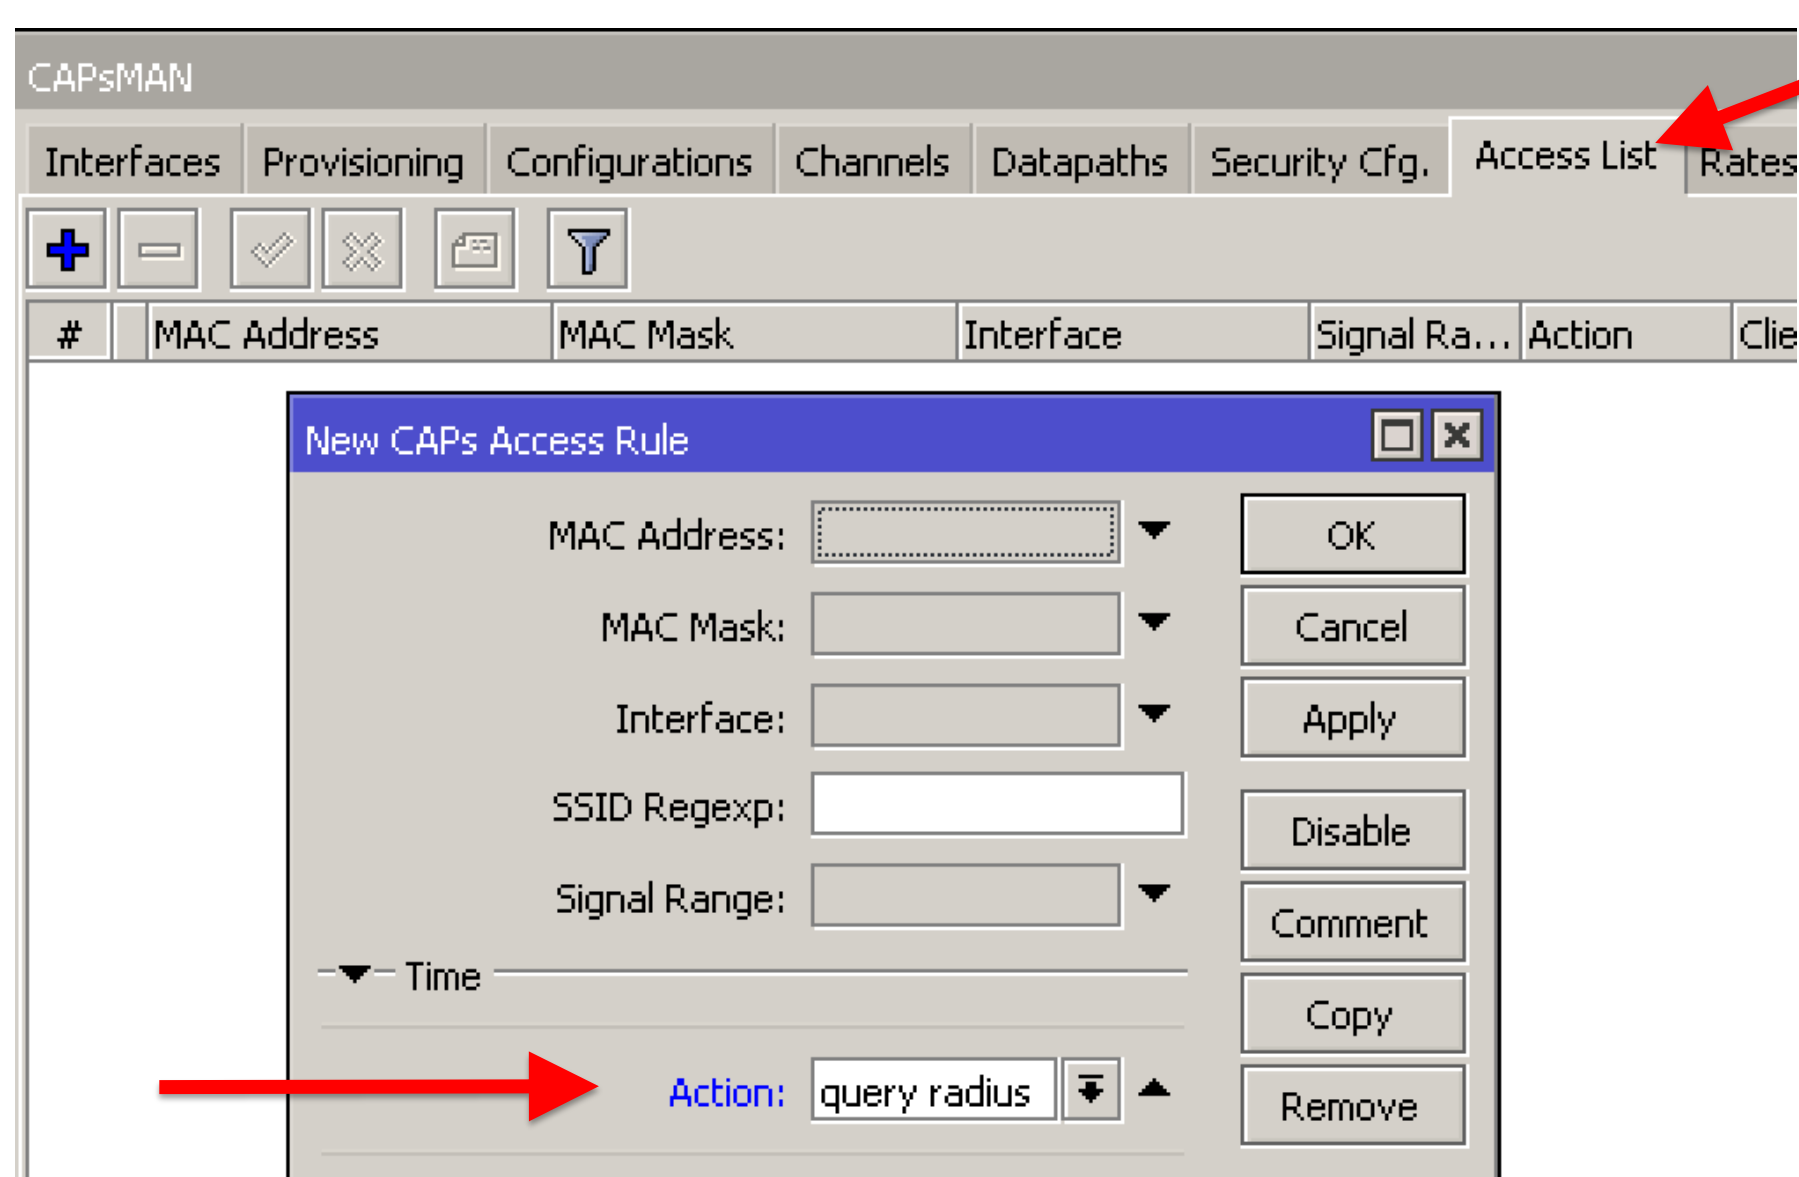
CAPsMAN

Interfaces Provisioning Configurations Channels Datapaths Security Cfg. Access List Rates

| # | | MAC Address | MAC Mask | Interface | Signal Ra... | Action | Clie |
|---|---|---|---|---|---|---|---|

New CAPs Access Rule

MAC Address:

MAC Mask:

Interface:

SSID Regexp:

Signal Range:

Time

Action: query radius

OK

Cancel

Apply

Disable

Comment

Copy

Remove